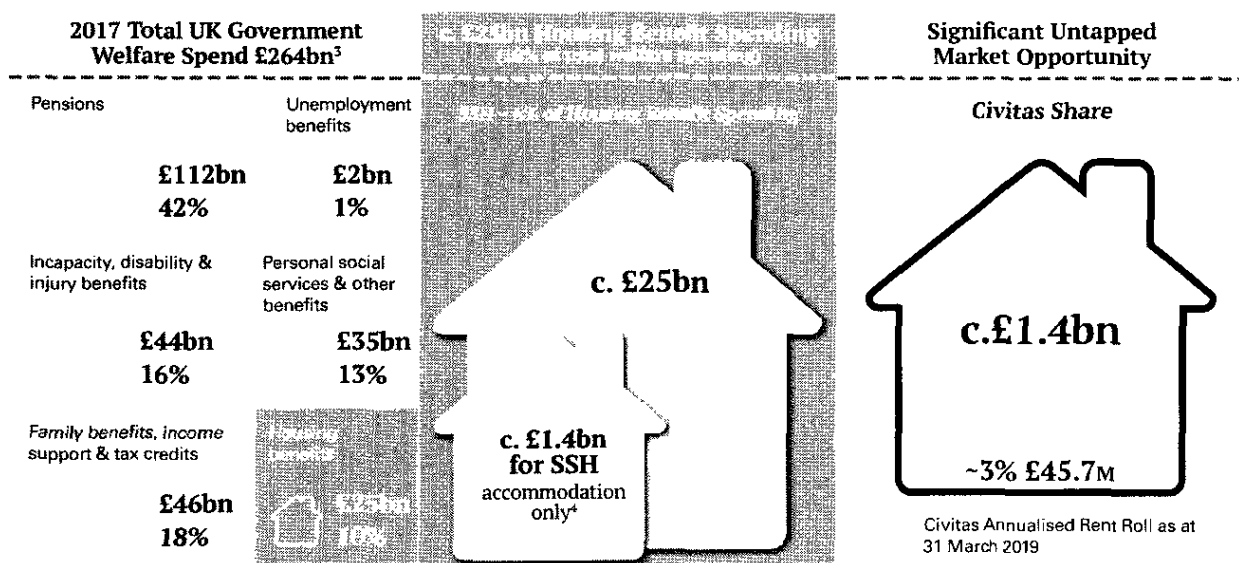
2017 Total UK Government Welfare Spend £264bn$^3$

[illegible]

Significant Untapped Market Opportunity

Pensions

£112bn
42%

Unemployment benefits

£2bn
1%

Incapacity, disability & injury benefits

£44bn
16%

Personal social services & other benefits

£35bn
13%

Family benefits, income support & tax credits

£46bn
18%

Housing benefits

£25bn
10%

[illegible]

c. £25bn

c. £1.4bn for SSH accommodation only$^4$

Civitas Share

c.£1.4bn

~3% £45.7M

Civitas Annualised Rent Roll as at 31 March 2019